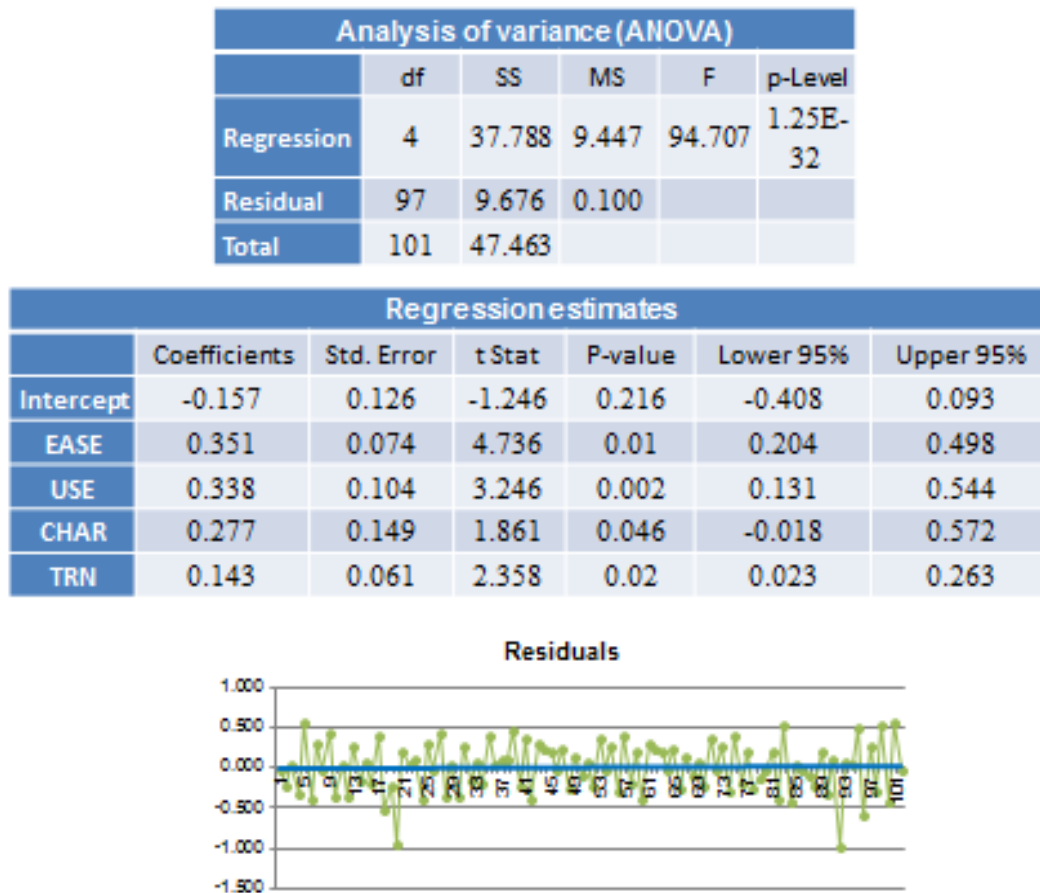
| Analysis of variance (ANOVA) | | | | | |
|---|---|---|---|---|---|
| | df | SS | MS | F | p-Level |
| Regression | 4 | 37.788 | 9.447 | 94.707 | 1.25E-32 |
| Residual | 97 | 9.676 | 0.100 | | |
| Total | 101 | 47.463 | | | |

| Regression estimates | | | | | | |
|---|---|---|---|---|---|---|
| | Coefficients | Std. Error | t Stat | P-value | Lower 95% | Upper 95% |
| Intercept | -0.157 | 0.126 | -1.246 | 0.216 | -0.408 | 0.093 |
| EASE | 0.351 | 0.074 | 4.736 | 0.01 | 0.204 | 0.498 |
| USE | 0.338 | 0.104 | 3.246 | 0.002 | 0.131 | 0.544 |
| CHAR | 0.277 | 0.149 | 1.861 | 0.046 | -0.018 | 0.572 |
| TRN | 0.143 | 0.061 | 2.358 | 0.02 | 0.023 | 0.263 |

Residuals

1.000
0.500
0.000
-0.500
-1.000
-1.500

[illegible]